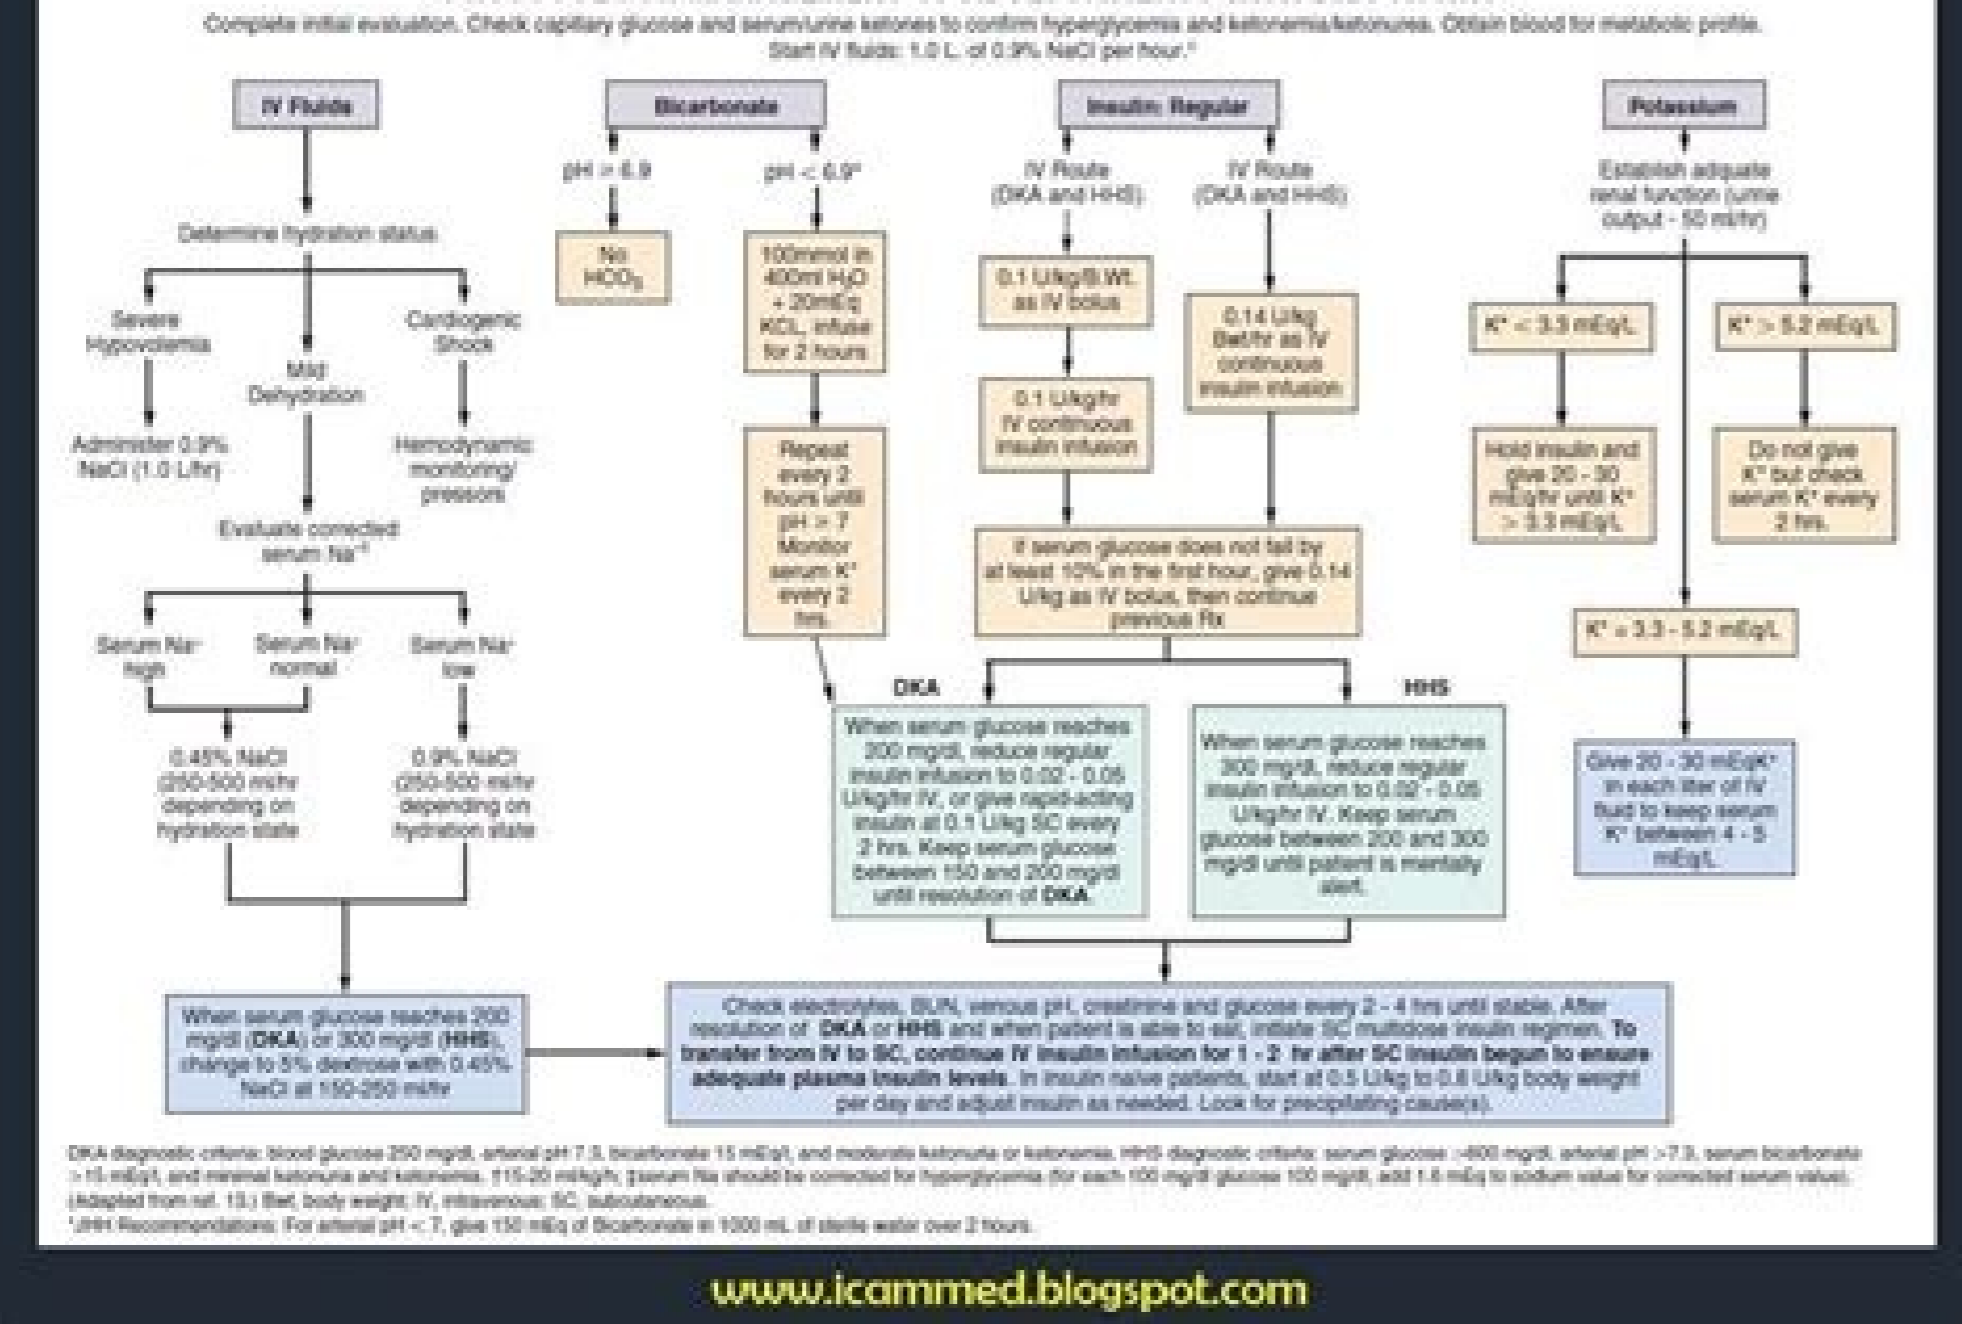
Complete initial evaluation. Check capillary glucose and serum/urine ketones to confirm hyperglycemia and ketonemia/ketonuria. Obtain blood for metabolic profile. Start IV fluids: 1.0 L of 0.9% NaCl per hour.*

IV Fluids

Determine hydration status

Severe Hypovolemia

Mild Dehydration

Cardiogenic Shock

Administer 0.9% NaCl (1.0 L/hr)

Hemodynamic monitoring/ pressors

Evaluate corrected serum Na⁺‡

Serum Na⁺ high

Serum Na⁺ normal

Serum Na⁺ low

0.45% NaCl (250-500 ml/hr depending on hydration state

0.9% NaCl (250-500 ml/hr depending on hydration state

When serum glucose reaches 200 mg/dl (**DKA**) or 300 mg/dl (**HHS**), change to 5% dextrose with 0.45% NaCl at 150-250 ml/hr

Bicarbonate

pH > 6.9

pH < 6.9*

No $HCO_3$

100mmol in 400ml $H_2O$ + 20mEq KCL, infuse for 2 hours

Repeat every 2 hours until pH > 7. Monitor serum K⁺ every 2 hrs.

Insulin: Regular

IV Route (DKA and HHS)

IV Route (DKA and HHS)

0.1 U/kg/B.Wt. as IV bolus

0.1 U/kg/hr IV continuous insulin infusion

0.14 U/kg Bwt/hr as IV continuous insulin infusion

If serum glucose does not fall by at least 10% in the first hour, give 0.14 U/kg as IV bolus, then continue previous Rx

DKA

HHS

When serum glucose reaches 200 mg/dl, reduce regular insulin infusion to 0.02 - 0.05 U/kg/hr IV, or give rapid-acting insulin at 0.1 U/kg SC every 2 hrs. Keep serum glucose between 150 and 200 mg/dl until resolution of **DKA**.

When serum glucose reaches 300 mg/dl, reduce regular insulin infusion to 0.02 - 0.05 U/kg/hr IV. Keep serum glucose between 200 and 300 mg/dl until patient is mentally alert.

Potassium

Establish adequate renal function (urine output ~ 50 ml/hr)

K⁺ < 3.3 mEq/L

K⁺ > 5.2 mEq/L

Hold insulin and give 20 - 30 mEq/hr until K⁺ > 3.3 mEq/L

Do not give K⁺ but check serum K⁺ every 2 hrs.

K⁺ = 3.3 - 5.2 mEq/L

Give 20 - 30 mEq K⁺ in each liter of IV fluid to keep serum K⁺ between 4 - 5 mEq/L

Check electrolytes, BUN, venous pH, creatinine and glucose every 2 - 4 hrs until stable. After resolution of **DKA** or **HHS** and when patient is able to eat, initiate SC multidose insulin regimen. **To transfer from IV to SC, continue IV insulin infusion for 1 - 2 hr after SC insulin begun to ensure adequate plasma insulin levels.** In insulin naive patients, start at 0.5 U/kg to 0.8 U/kg body weight per day and adjust insulin as needed. Look for precipitating cause(s).

DKA diagnostic criteria: blood glucose 250 mg/dl, arterial pH 7.3, bicarbonate 15 mEq/l, and moderate ketonuria or ketonemia. HHS diagnostic criteria: serum glucose >600 mg/dl, arterial pH >7.3, serum bicarbonate >15 mEq/l, and minimal ketonuria and ketonemia. †15-20 ml/kg/hr; ‡serum Na should be corrected for hyperglycemia (for each 100 mg/dl glucose 100 mg/dl, add 1.6 mEq to sodium value for corrected serum value). (Adapted from ref. 13.) Bwt, body weight; IV, intravenous; SC, subcutaneous.
*JHH Recommendations: For arterial pH < 7, give 150 mEq of Bicarbonate in 1000 mL of sterile water over 2 hours.

www.icammed.blogspot.com